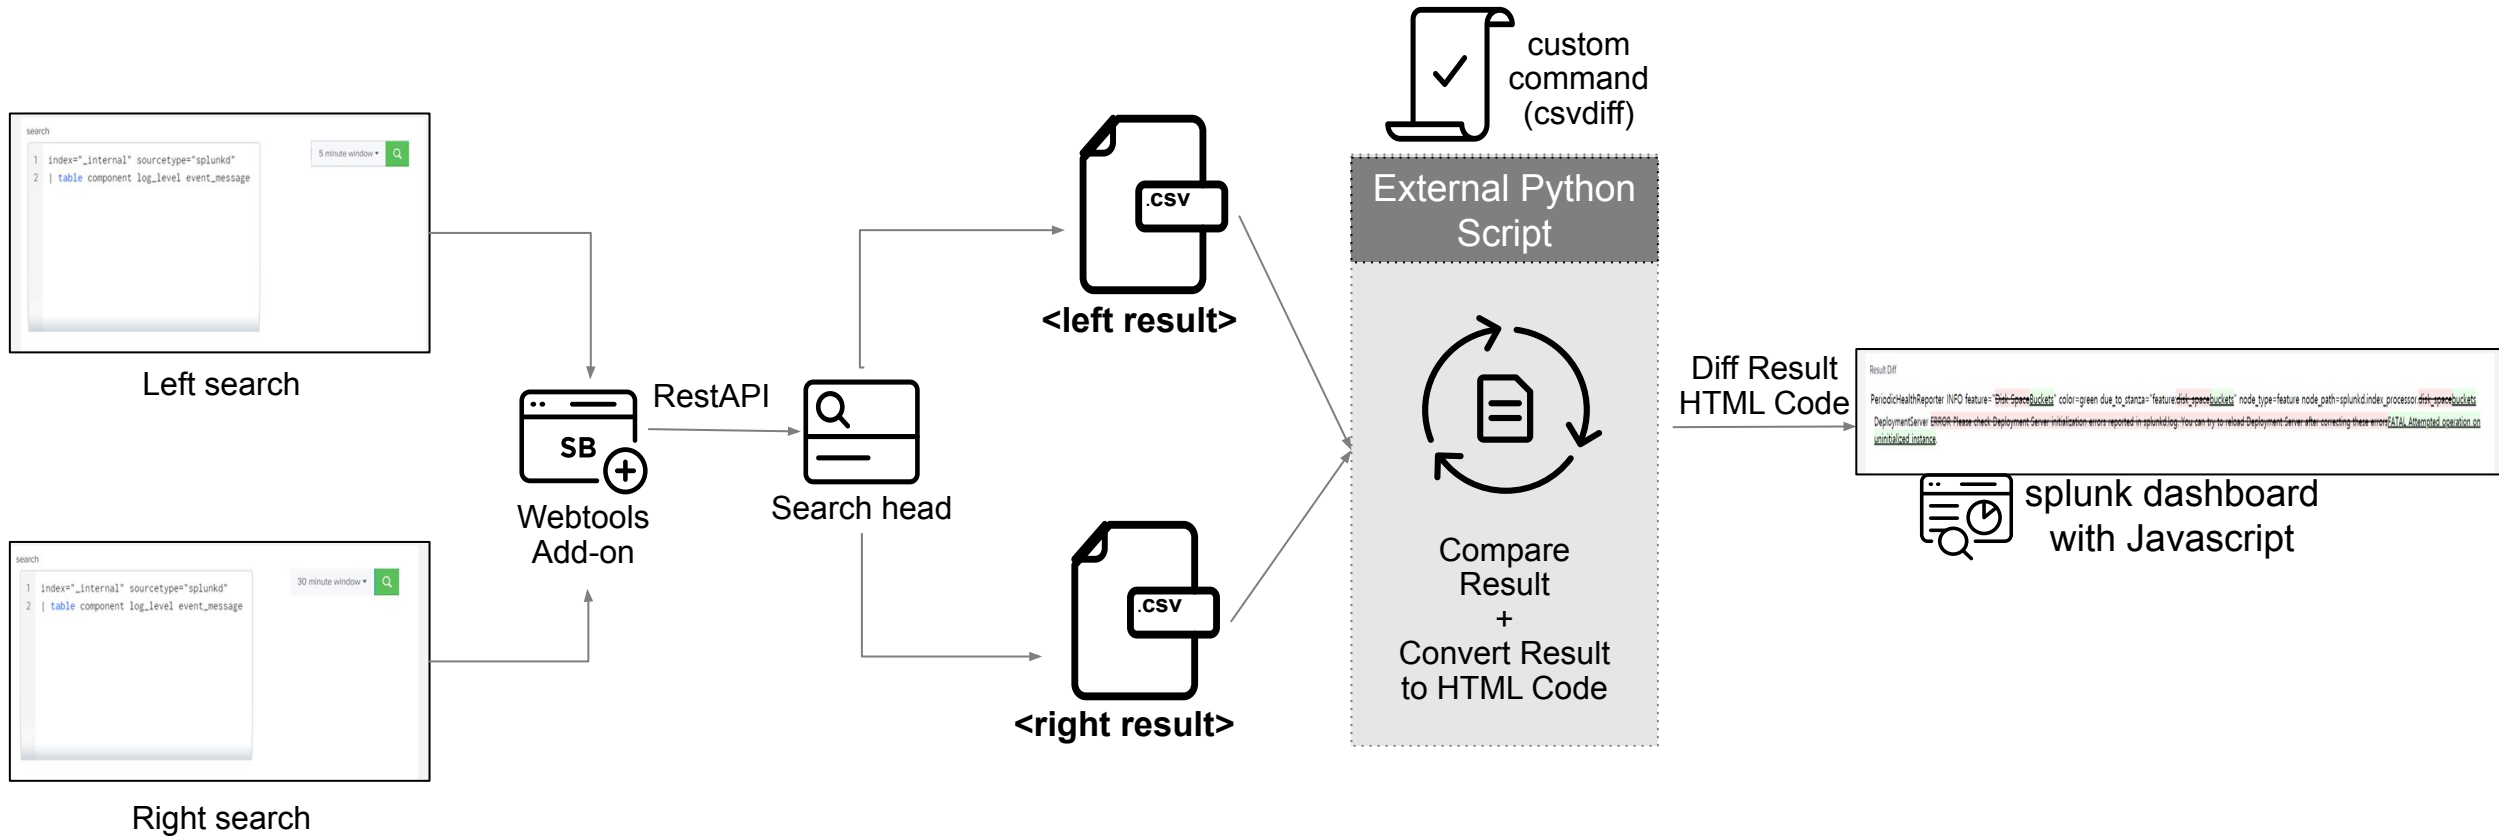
search

1 index="_internal" sourcetype="splunkd"
2 | table component log_level event_message

5 minute window ▾

Left search

search

1 index="_internal" sourcetype="splunkd"
2 | table component log_level event_message

30 minute window ▾

Right search

SB

Webtools Add-on

RestAPI

Search head

.csv

<left result>

.csv

<right result>

custom command (csvdiff)

External Python Script

Compare Result + Convert Result to HTML Code

Diff Result HTML Code

Result Diff

PeriodicHealthReporter INFO feature="Disk SpaceBuckets" color=green due_to_stanza="feature:disk_spacebuckets" node_type=feature node_path=splunkd.index_processor.disk_spacebuckets

DeploymentServer ERROR Please check Deployment Server initialization errors reported in splunkd.log. You can try to reload Deployment Server after correcting these errorsFATAL Attempted operation on uninitialized instance.

splunk dashboard with Javascript